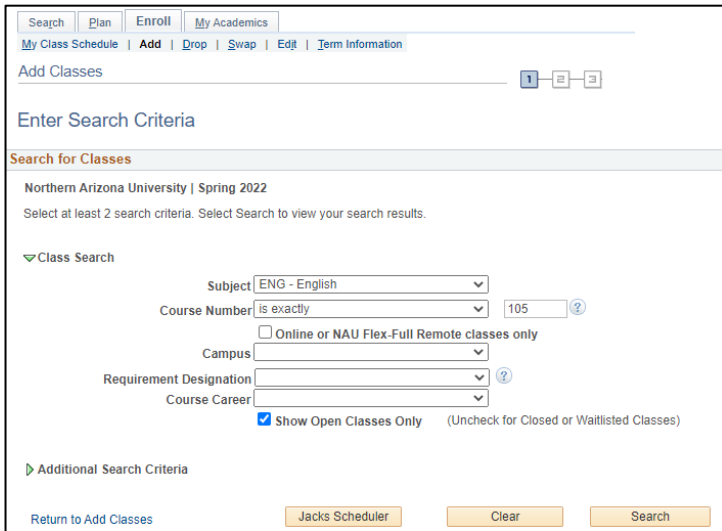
Search | Plan | Enroll | My Academics

My Class Schedule | Add | Drop | Swap | Edit | Term Information

Add Classes

1 2 3

Enter Search Criteria

Search for Classes

Northern Arizona University | Spring 2022

Select at least 2 search criteria. Select Search to view your search results.

Class Search

Subject ENG - English

Course Number is exactly 105

Online or NAU Flex-Full Remote classes only

Campus

Requirement Designation

Course Career

Show Open Classes Only (Uncheck for Closed or Waitlisted Classes)

Additional Search Criteria

Return to Add Classes

Jacks Scheduler

Clear

Search